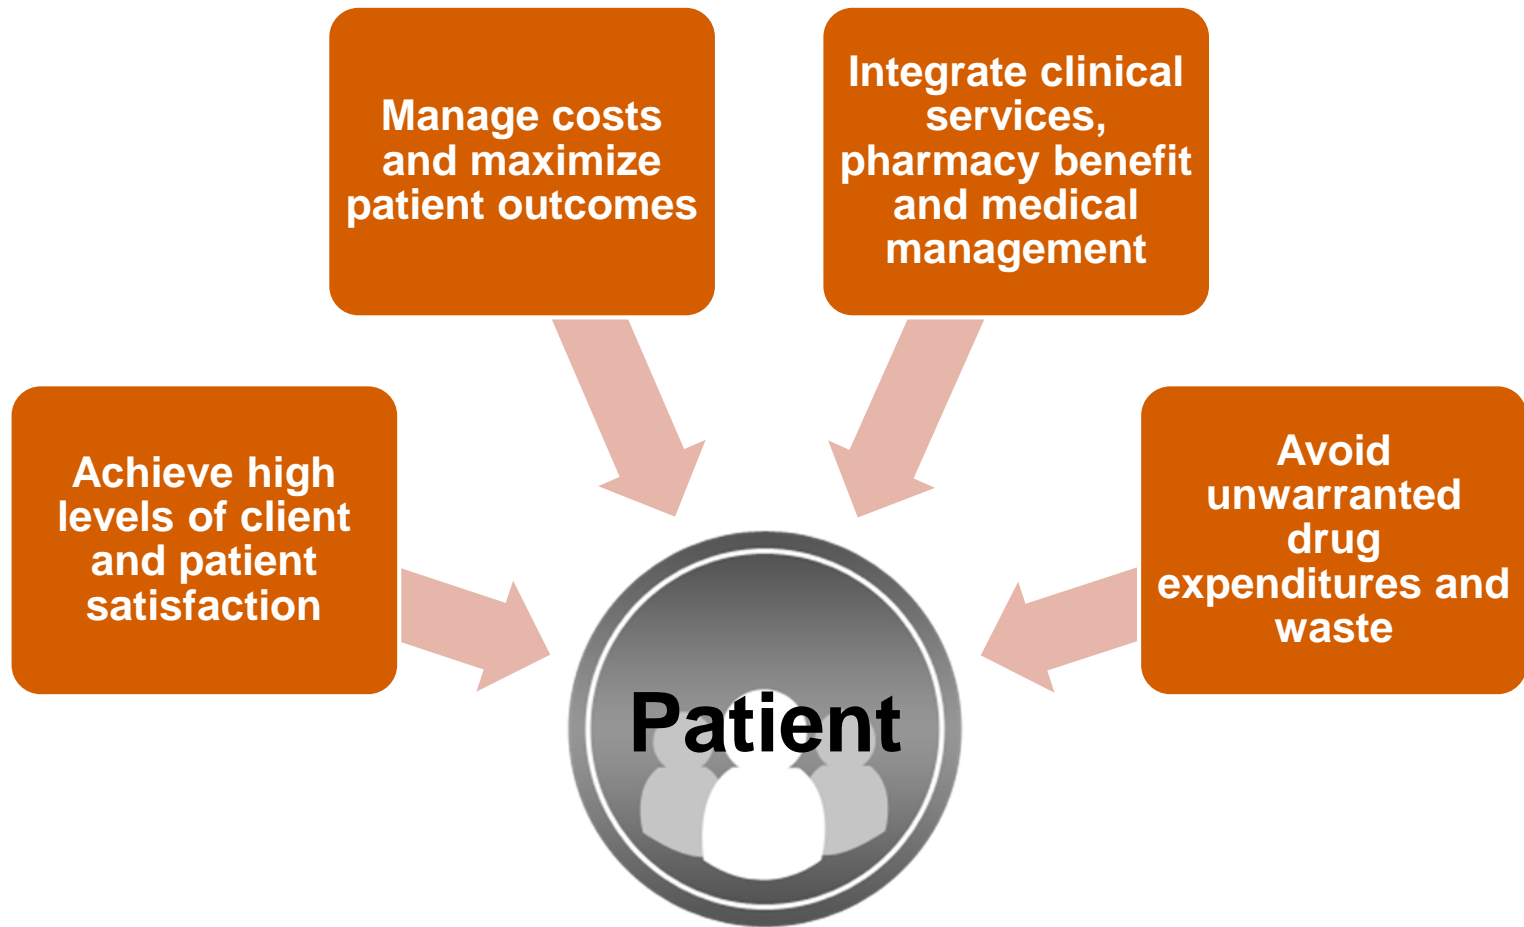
Manage costs and maximize patient outcomes

Integrate clinical services, pharmacy benefit and medical management

Achieve high levels of client and patient satisfaction

Avoid unwarranted drug expenditures and waste

Patient